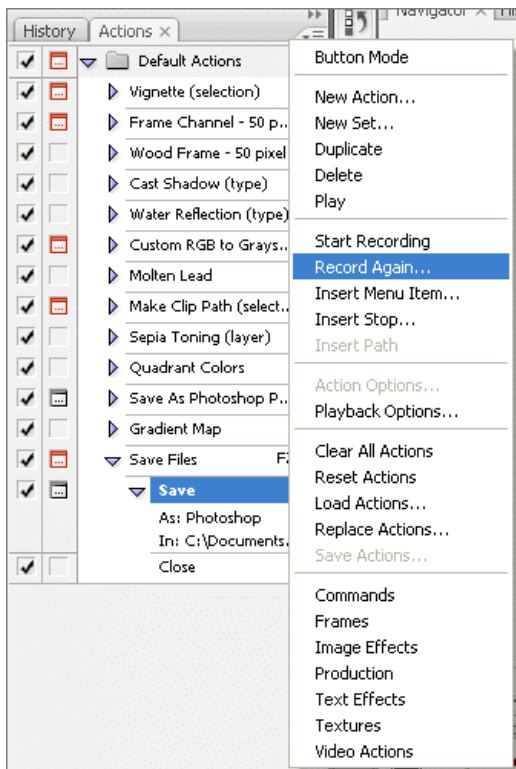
History Actions × Navigator ×

Default Actions
Vignette (selection)
Frame Channel - 50 p...
Wood Frame - 50 pixel
Cast Shadow (type)
Water Reflection (type)
Custom RGB to Grays...
Molten Lead
Make Clip Path (select...
Sepia Toning (layer)
Quadrant Colors
Save As Photoshop P...
Gradient Map
Save Files F
Save
As: Photoshop
In: C:\Documents...
Close

Button Mode

New Action...
New Set...
Duplicate
Delete
Play

Start Recording
Record Again...
Insert Menu Item...
Insert Stop...
Insert Path

Action Options...
Playback Options...

Clear All Actions
Reset Actions
Load Actions...
Replace Actions...
Save Actions...

Commands
Frames
Image Effects
Production
Text Effects
Textures
Video Actions